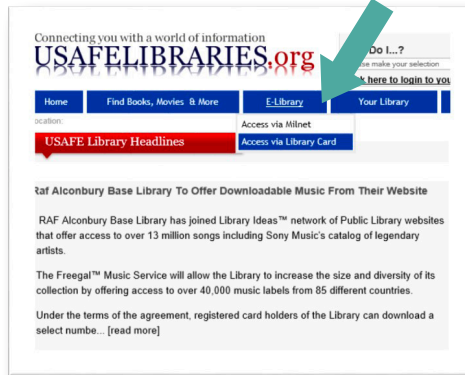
Connecting you with a world of information
USAFELIBRARIES.org

Do I...?
se make your selection
k here to login to you

Home
Find Books, Movies & More
E-Library
Your Library

ocation:

Access via Milnet
Access via Library Card

USAFE Library Headlines

Raf Alconbury Base Library To Offer Downloadable Music From Their Website

RAF Alconbury Base Library has joined Library Ideas™ network of Public Library websites that offer access to over 13 million songs including Sony Music's catalog of legendary artists.

The Freegal™ Music Service will allow the Library to increase the size and diversity of its collection by offering access to over 40,000 music labels from 85 different countries.

Under the terms of the agreement, registered card holders of the Library can download a select numbe... [read more]